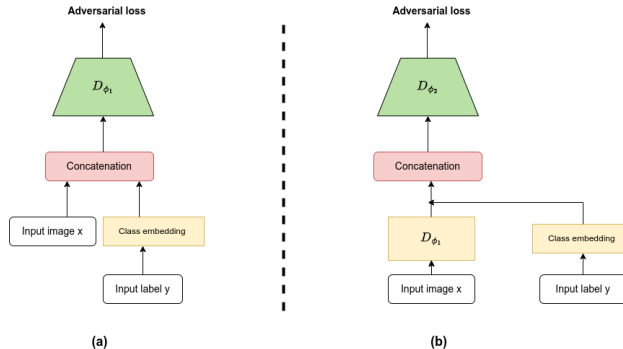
Adversarial loss

$D_{\phi_1}$

Concatenation

Input image x

Class embedding

Input label y

(a)

Adversarial loss

$D_{\phi_2}$

Concatenation

$D_{\phi_1}$

Class embedding

Input image x

Input label y

(b)